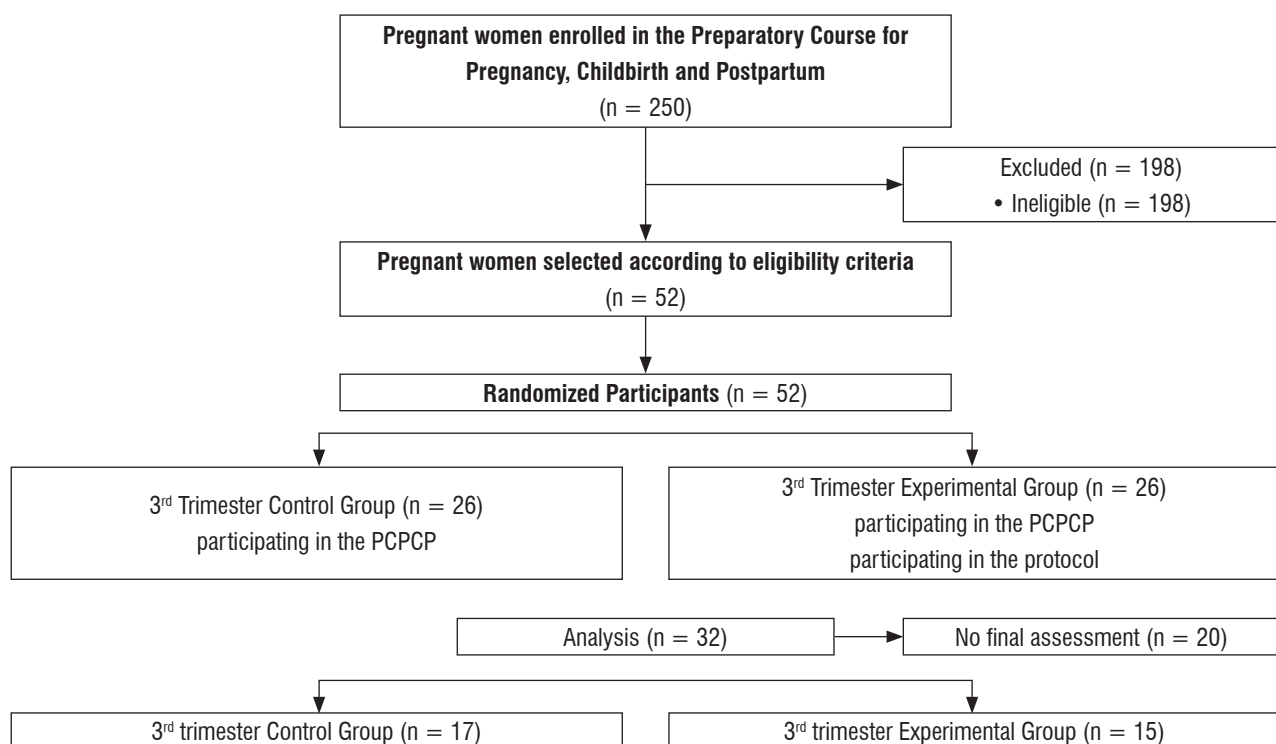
Pregnant women enrolled in the Preparatory Course for Pregnancy, Childbirth and Postpartum
(n = 250)

Excluded (n = 198)
• Ineligible (n = 198)

Pregnant women selected according to eligibility criteria
(n = 52)

Randomized Participants (n = 52)

3$^{rd}$ Trimester Control Group (n = 26)
participating in the PCPCP

3$^{rd}$ Trimester Experimental Group (n = 26)
participating in the PCPCP
participating in the protocol

Analysis (n = 32)

No final assessment (n = 20)

3$^{rd}$ trimester Control Group (n = 17)

3$^{rd}$ trimester Experimental Group (n = 15)